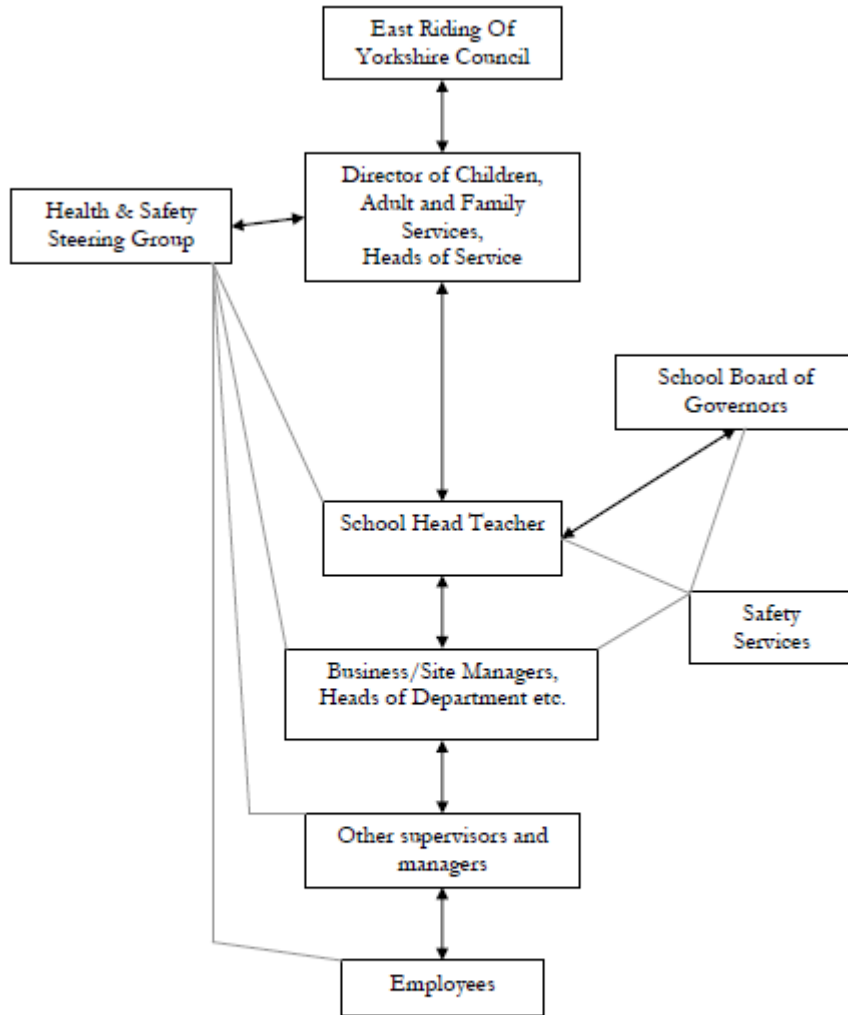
East Riding Of Yorkshire Council

Health & Safety Steering Group

Director of Children, Adult and Family Services, Heads of Service

School Board of Governors

School Head Teacher

Safety Services

Business/Site Managers, Heads of Department etc.

Other supervisors and managers

Employees